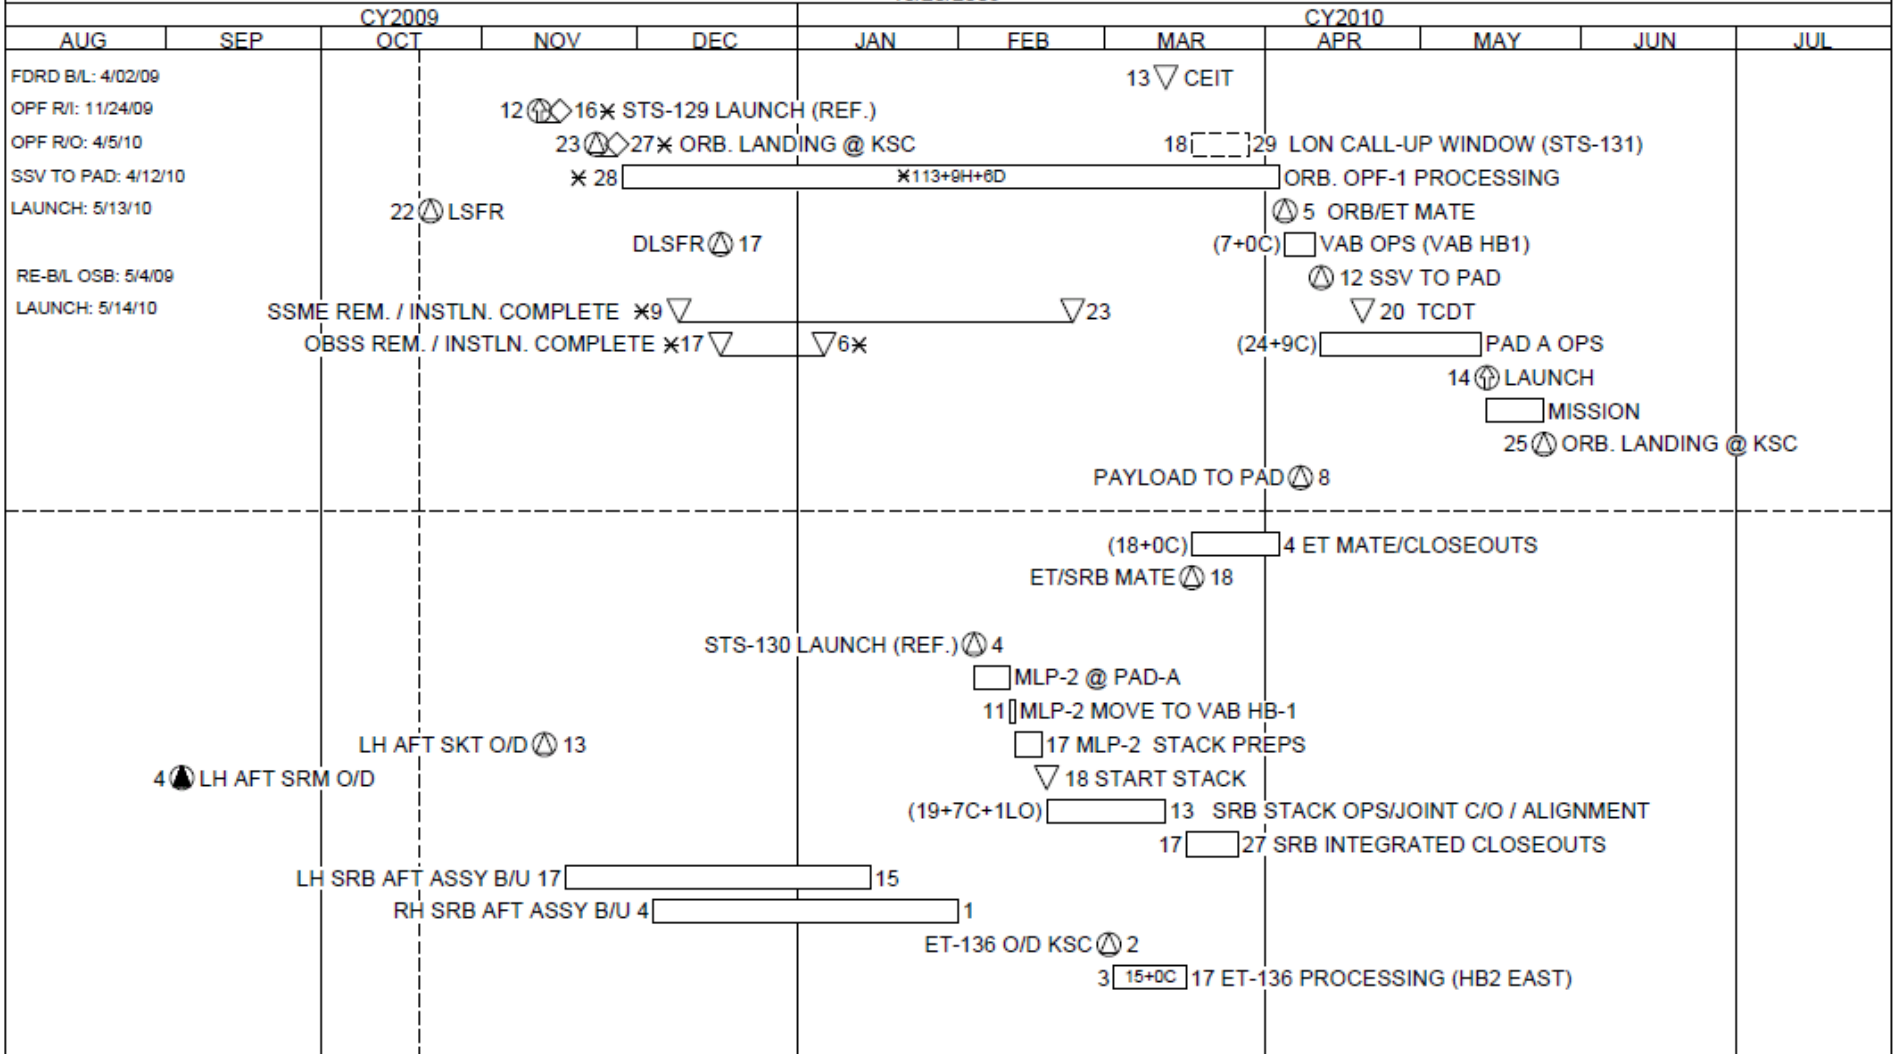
CY2009 | CY2010

| AUG | SEP | OCT | NOV | DEC | JAN | FEB | MAR | APR | MAY | JUN | JUL |
|---|---|---|---|---|---|---|---|---|---|---|---|

FDRD B/L: 4/02/09
OPF R/I: 11/24/09
OPF R/O: 4/5/10
SSV TO PAD: 4/12/10
LAUNCH: 5/13/10

RE-B/L OSB: 5/4/09
LAUNCH: 5/14/10

13 CEIT
12 16✱ STS-129 LAUNCH (REF.)
23 27✱ ORB. LANDING @ KSC
18 29 LON CALL-UP WINDOW (STS-131)
✱ 28 ✱113+9H+6D ORB. OPF-1 PROCESSING
22 LSFR
5 ORB/ET MATE
DLSFR 17
(7+0C) VAB OPS (VAB HB1)
12 SSV TO PAD
SSME REM. / INSTLN. COMPLETE ✱9 23
20 TCDT
OBSS REM. / INSTLN. COMPLETE ✱17 6✱
(24+9C) PAD A OPS
14 LAUNCH
MISSION
25 ORB. LANDING @ KSC
PAYLOAD TO PAD 8

(18+0C) 4 ET MATE/CLOSEOUTS
ET/SRB MATE 18
STS-130 LAUNCH (REF.) 4
MLP-2 @ PAD-A
11 MLP-2 MOVE TO VAB HB-1
LH AFT SKT O/D 13
17 MLP-2 STACK PREPS
4 LH AFT SRM O/D
18 START STACK
(19+7C+1LO) 13 SRB STACK OPS/JOINT C/O / ALIGNMENT
17 27 SRB INTEGRATED CLOSEOUTS
LH SRB AFT ASSY B/U 17 15
RH SRB AFT ASSY B/U 4 1
ET-136 O/D KSC 2
3 15+0C 17 ET-136 PROCESSING (HB2 EAST)